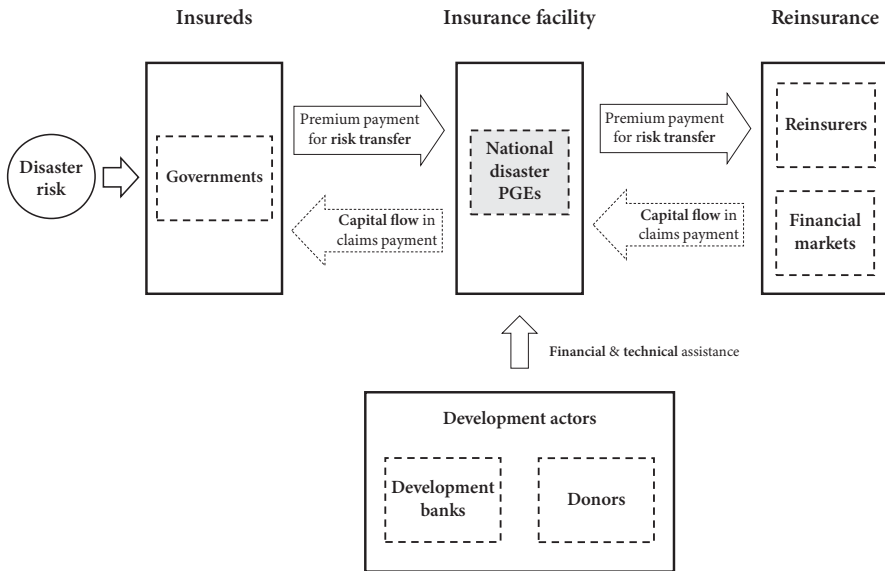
Insureds

Insurance facility

Reinsurance

Disaster risk

Governments

Premium payment for risk transfer

Capital flow in claims payment

National disaster PGEs

Premium payment for risk transfer

Capital flow in claims payment

Reinsurers

Financial markets

Financial & technical assistance

Development actors

Development banks

Donors